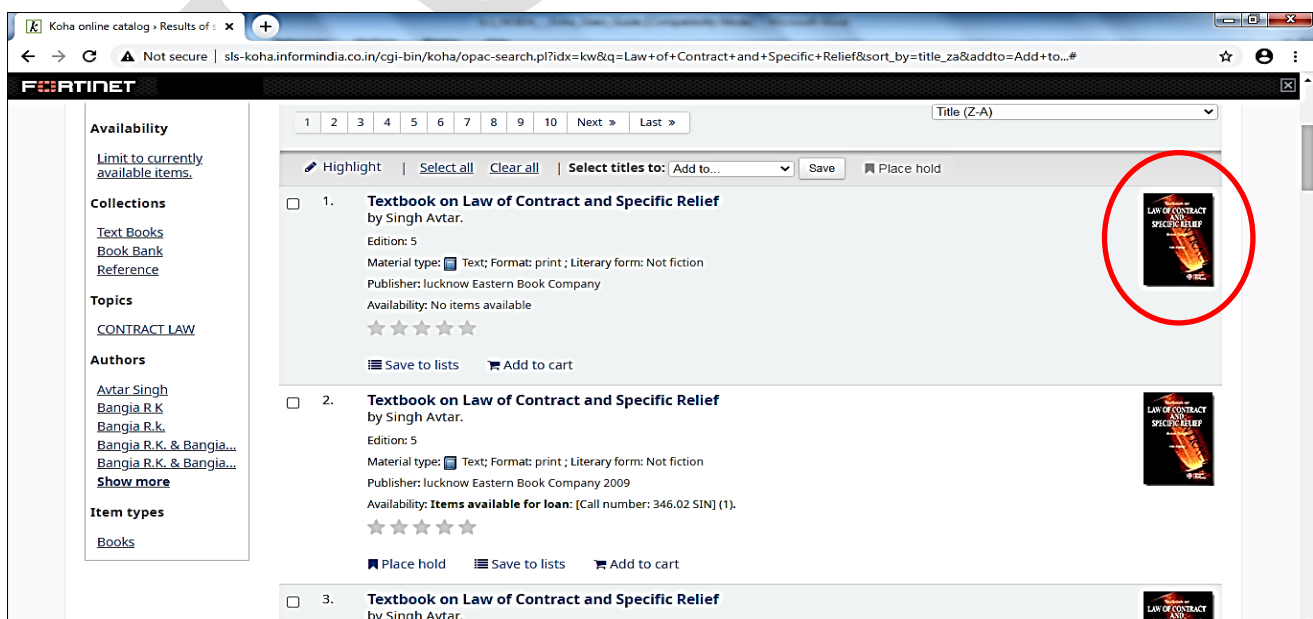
Koha online catalog › Results of s ×

Not secure | sls-koha.informindia.co.in/cgi-bin/koha/opac-search.pl?idx=kw&q=Law+of+Contract+and+Specific+Relief&sort_by=title_za&addto=Add+to...#

FORTINET

Availability

Limit to currently available items.

Collections

Text Books
Book Bank
Reference

Topics

CONTRACT LAW

Authors

Avtar Singh
Bangia R K
Bangia R.k.
Bangia R.K. & Bangia...
Bangia R.K. & Bangia...
Show more

Item types

Books

1 | 2 | 3 | 4 | 5 | 6 | 7 | 8 | 9 | 10 | Next » | Last »

Title (Z-A)

Highlight | Select all Clear all | Select titles to: Add to... Save | Place hold

1. Textbook on Law of Contract and Specific Relief
by Singh Avtar.
Edition: 5
Material type: Text; Format: print ; Literary form: Not fiction
Publisher: lucknow Eastern Book Company
Availability: No items available

Save to lists Add to cart

LAW OF CONTRACT AND SPECIFIC RELIEF

2. Textbook on Law of Contract and Specific Relief
by Singh Avtar.
Edition: 5
Material type: Text; Format: print ; Literary form: Not fiction
Publisher: lucknow Eastern Book Company 2009
Availability: Items available for loan: [Call number: 346.02 SIN] (1).

Place hold Save to lists Add to cart

LAW OF CONTRACT AND SPECIFIC RELIEF

3. Textbook on Law of Contract and Specific Relief
by Singh Avtar.

LAW OF CONTRACT AND